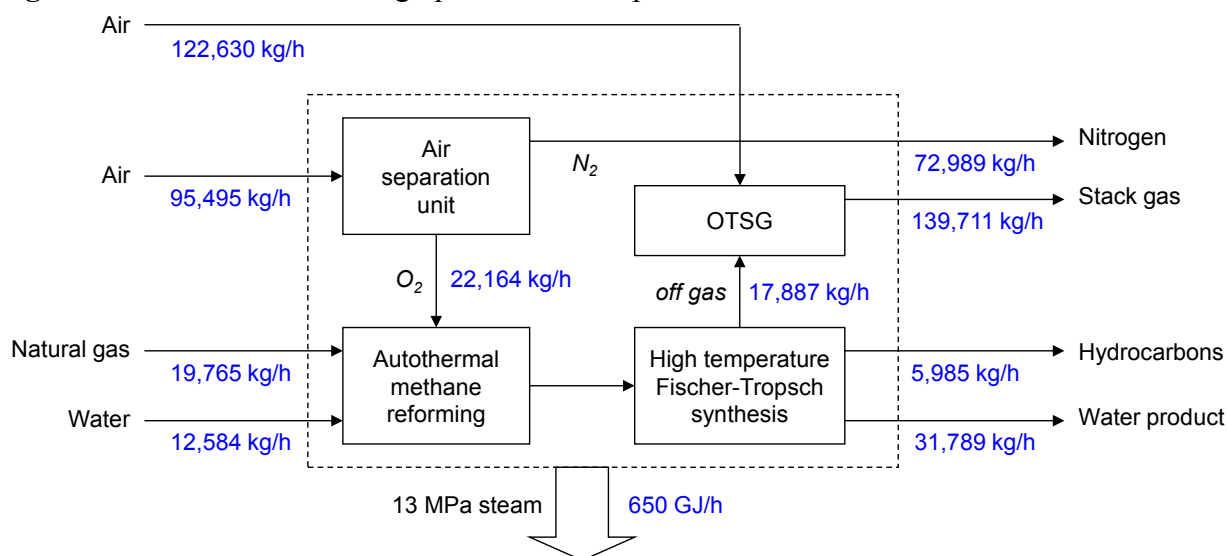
Air
122,630 kg/h

Air separation unit

Nitrogen
72,989 kg/h

Air
95,495 kg/h

$N_2$

OTSG

Stack gas
139,711 kg/h

$O_2$
22,164 kg/h

off gas
17,887 kg/h

Natural gas
19,765 kg/h

Autothermal methane reforming

High temperature Fischer-Tropsch synthesis

Hydrocarbons
5,985 kg/h

Water
12,584 kg/h

Water product
31,789 kg/h

13 MPa steam
650 GJ/h